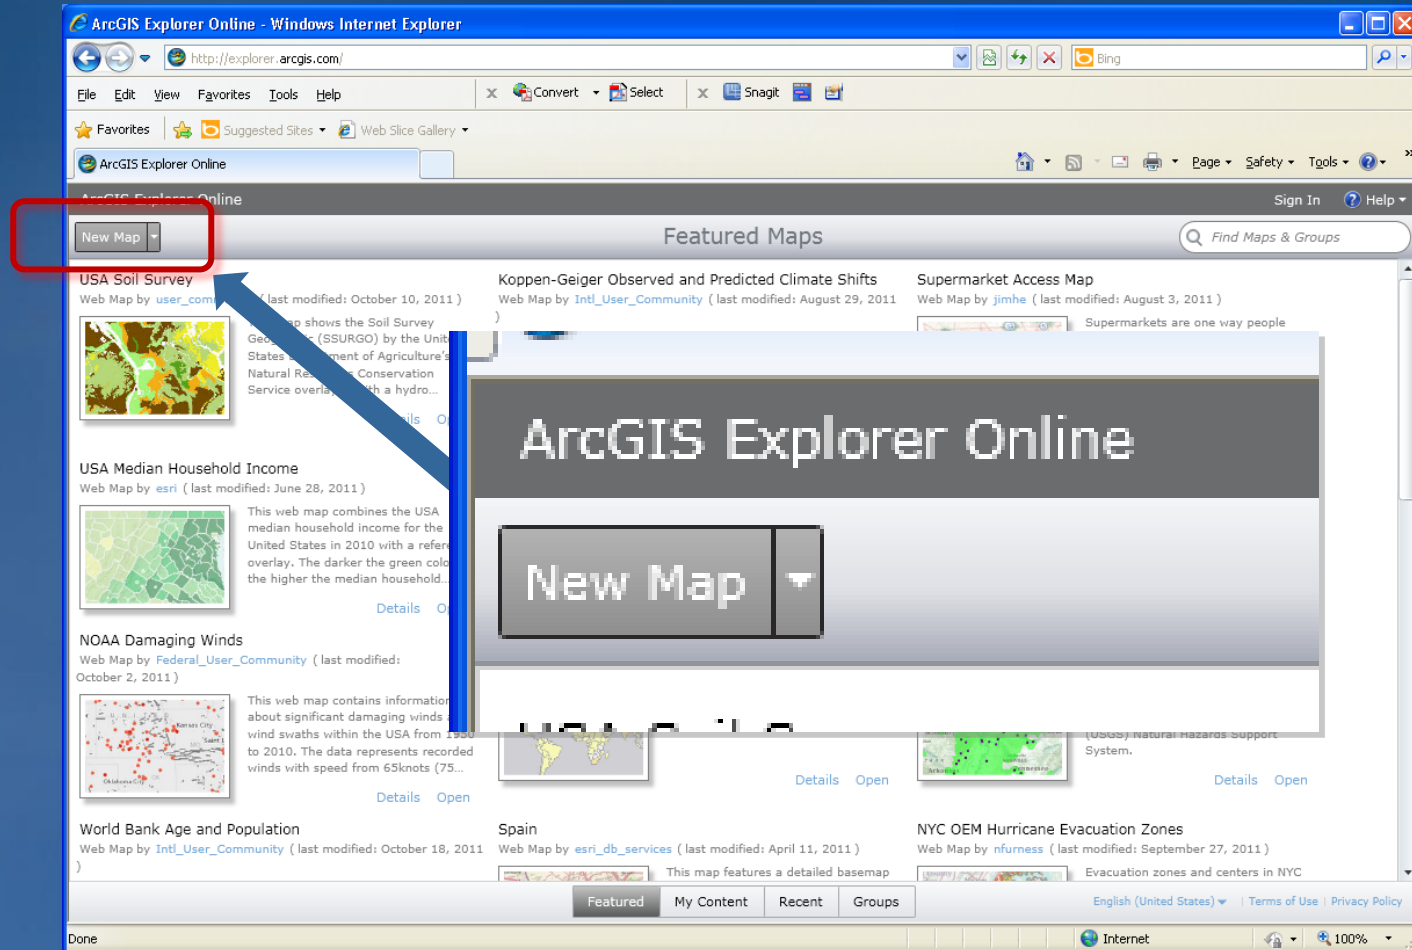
ArcGIS Explorer Online - Windows Internet Explorer

http://explorer.arcgis.com/

Bing

File Edit View Favorites Tools Help

Convert Select

Snagit

Favorites Suggested Sites Web Slice Gallery

ArcGIS Explorer Online

Page Safety Tools

ArcGIS Explorer Online

Sign In Help

New Map

Featured Maps

Find Maps & Groups

USA Soil Survey
Web Map by user_com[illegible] ( last modified: October 10, 2011 )

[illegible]p shows the Soil Survey Geo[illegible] (SSURGO) by the Unit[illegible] States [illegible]ment of Agriculture's Natural Re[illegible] Conservation Service overla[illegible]h a hydro...

Koppen-Geiger Observed and Predicted Climate Shifts
Web Map by Intl_User_Community ( last modified: August 29, 2011 )

Supermarket Access Map
Web Map by jimhe ( last modified: August 3, 2011 )

Supermarkets are one way people

ArcGIS Explorer Online

New Map

USA Median Household Income
Web Map by esri ( last modified: June 28, 2011 )

This web map combines the USA median household income for the United States in 2010 with a refer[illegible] overlay. The darker the green colo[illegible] the higher the median household...

Details O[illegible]

NOAA Damaging Winds
Web Map by Federal_User_Community ( last modified: October 2, 2011 )

This web map contains information about significant damaging winds wind swaths within the USA from 1950 to 2010. The data represents recorded winds with speed from 65knots (75...

Details Open

(USGS) Natural Hazards Support System.

Details Open

Details Open

World Bank Age and Population
Web Map by Intl_User_Community ( last modified: October 18, 2011 )

Spain
Web Map by esri_db_services ( last modified: April 11, 2011 )

This map features a detailed basemap

NYC OEM Hurricane Evacuation Zones
Web Map by nfurness ( last modified: September 27, 2011 )

Evacuation zones and centers in NYC

Featured My Content Recent Groups

English (United States) Terms of Use Privacy Policy

Done

Internet

100%